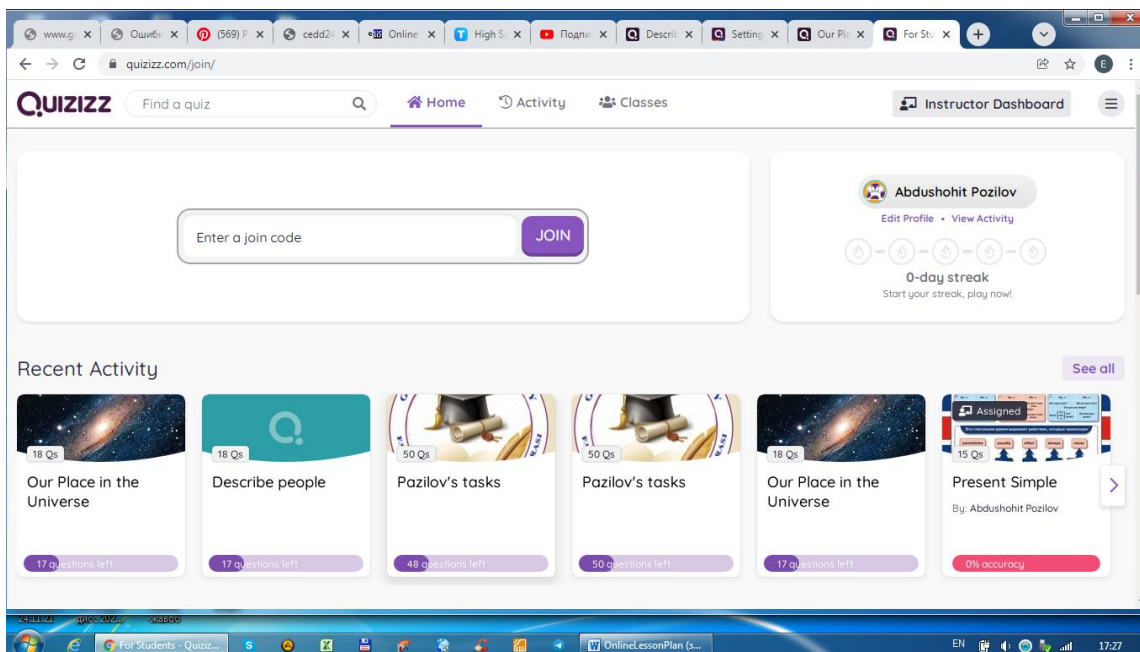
www.g | Ошибк | (569) P | cedd2 | Online | High S | Подпи | Descri | Setting | Our Pl | For Stu

quizizz.com/join/

QUIZIZZ Find a quiz

Home Activity Classes

Instructor Dashboard

Enter a join code JOIN

Abdushohit Pozilov
Edit Profile • View Activity

0-day streak
Start your streak, play now!

Recent Activity

See all

18 Qs
Our Place in the Universe
17 questions left

18 Qs
Describe people
17 questions left

50 Qs
Pazilov's tasks
48 questions left

50 Qs
Pazilov's tasks
50 questions left

18 Qs
Our Place in the Universe
17 questions left

Assigned
15 Qs
Present Simple
By: Abdushohit Pozilov
0% accuracy

For Students - Quiziz... OnlineLessonPlan (s...

EN 17:27